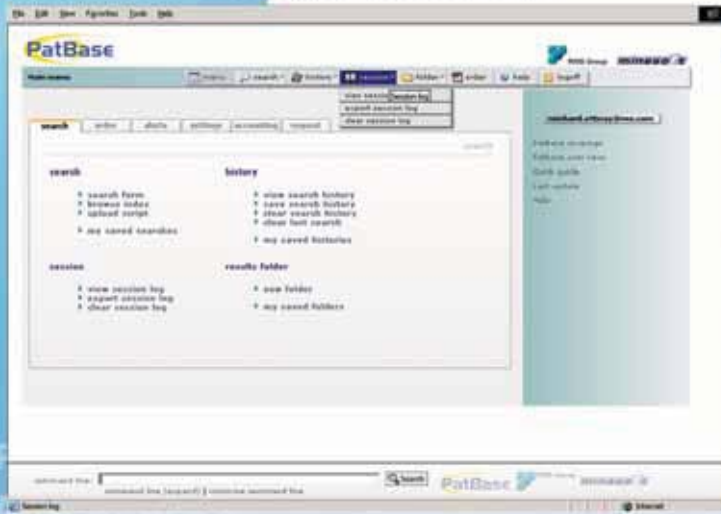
File Edit View Favorites Tools Help

PatBase

RWS Group minesoft

Main menu

menu search history session folder order help logoff

view session log
export session log
clear session log

Session log

search order alerts settings accounting support

search

search
search form
browse index
upload script
my saved searches

history
view search history
save search history
clear search history
clear last search
my saved histories

session
view session log
export session log
clear session log

results folder
new folder
my saved folders

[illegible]

PatBase coverage
PatBase user news
Quick guide
Last update
Help

command line: Search

command line (expand) | minimise command line

PatBase RWS Group minesoft

Session log

Internet